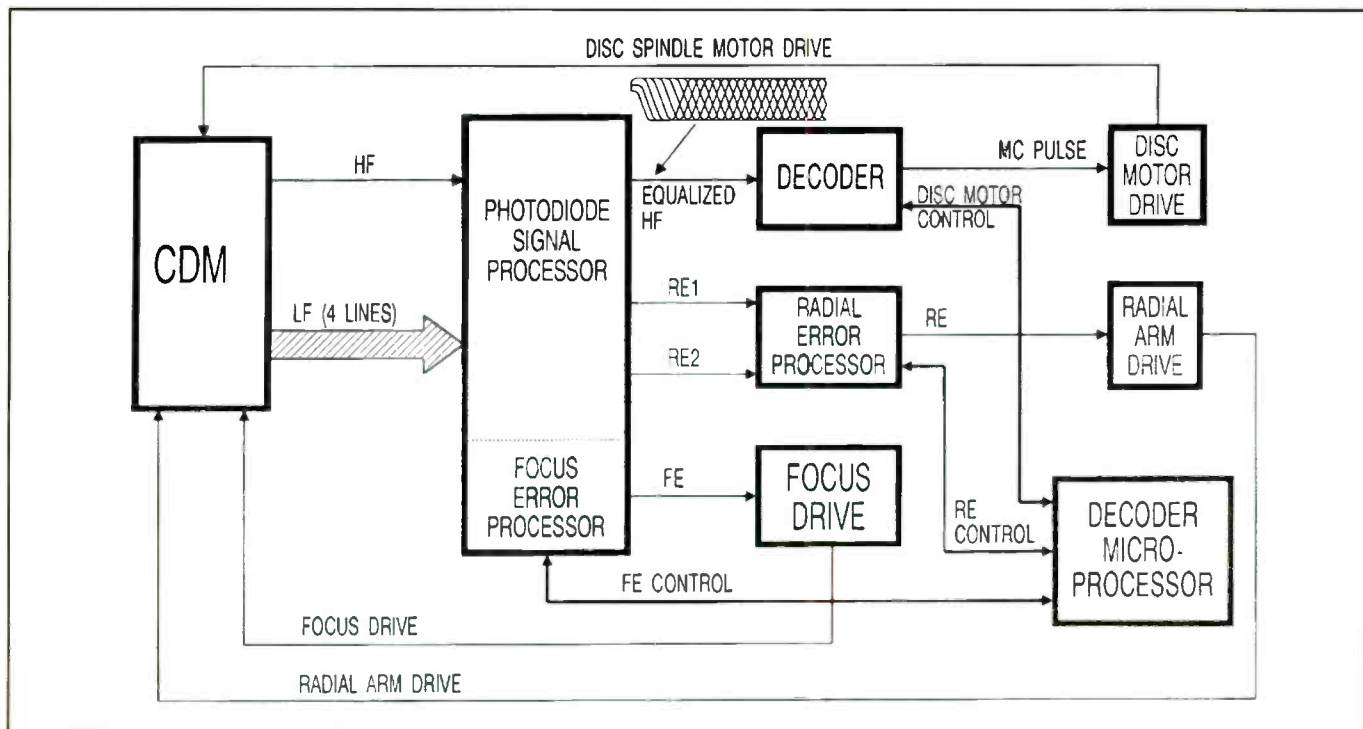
DISC SPINDLE MOTOR DRIVE

CDM

HF

LF (4 LINES)

PHOTODIODE SIGNAL PROCESSOR

FOCUS ERROR PROCESSOR

EQUALIZED HF

DECODER

MC PULSE

DISC MOTOR DRIVE

DISC MOTOR CONTROL

RE1

RE2

RADIAL ERROR PROCESSOR

RE

RADIAL ARM DRIVE

FE

FOCUS DRIVE

RE CONTROL

DECODER MICRO-PROCESSOR

FE CONTROL

FOCUS DRIVE

RADIAL ARM DRIVE